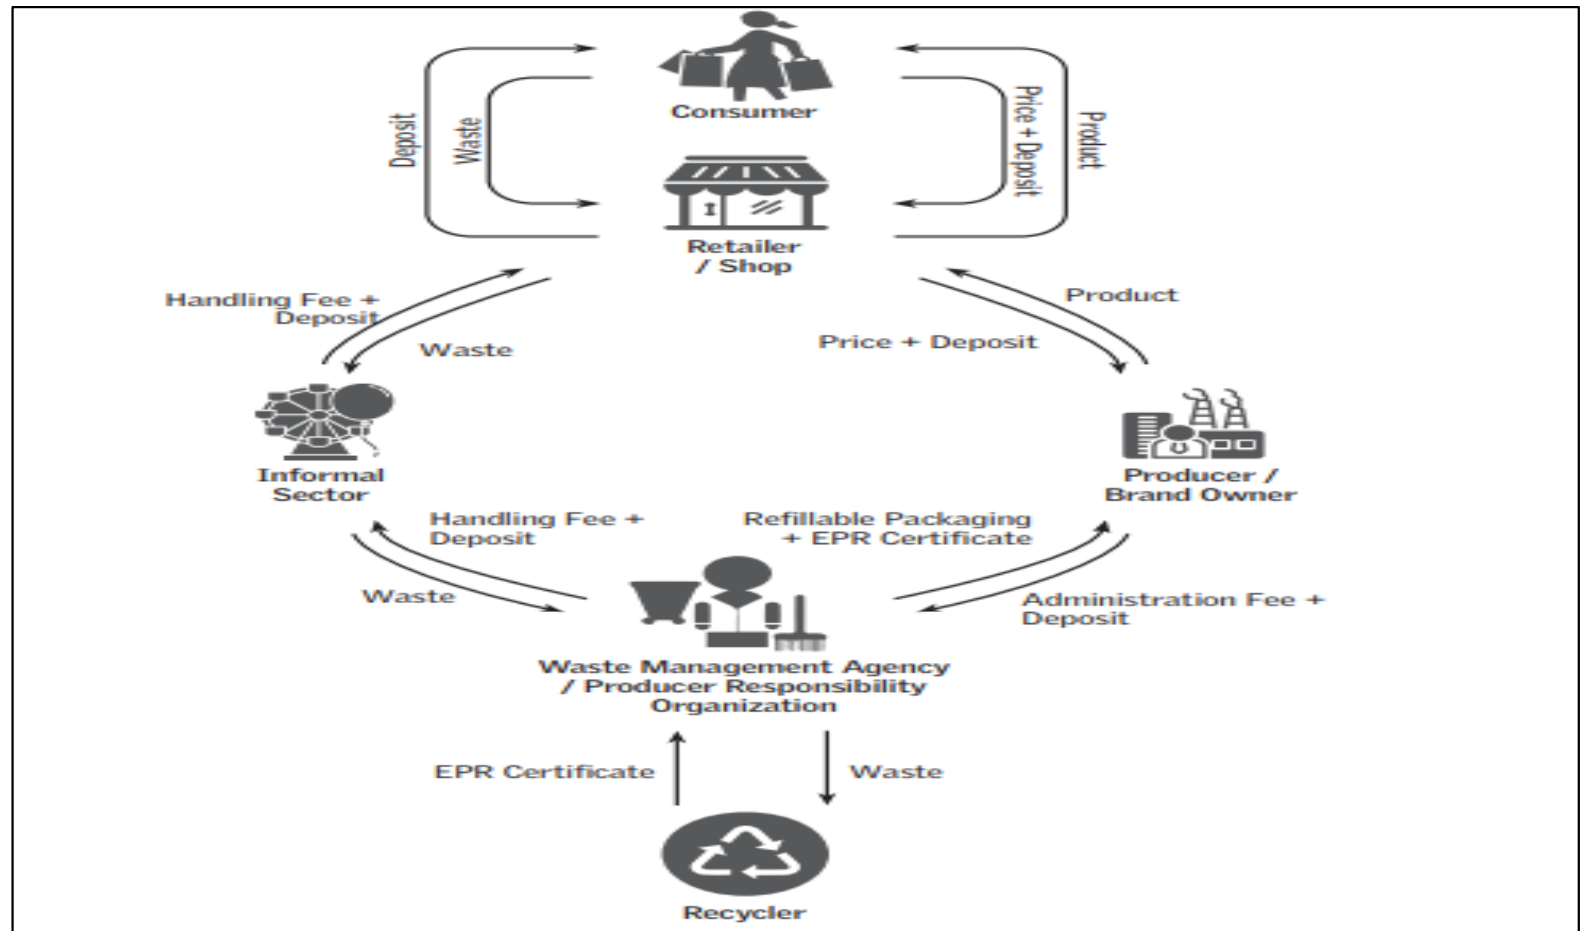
Consumer

Deposit

Waste

Price + Deposit

Product

Retailer / Shop

Handling Fee + Deposit

Waste

Product

Price + Deposit

Informal Sector

Producer / Brand Owner

Handling Fee + Deposit

Waste

Refillable Packaging + EPR Certificate

Administration Fee + Deposit

Waste Management Agency / Producer Responsibility Organization

EPR Certificate

Waste

Recycler